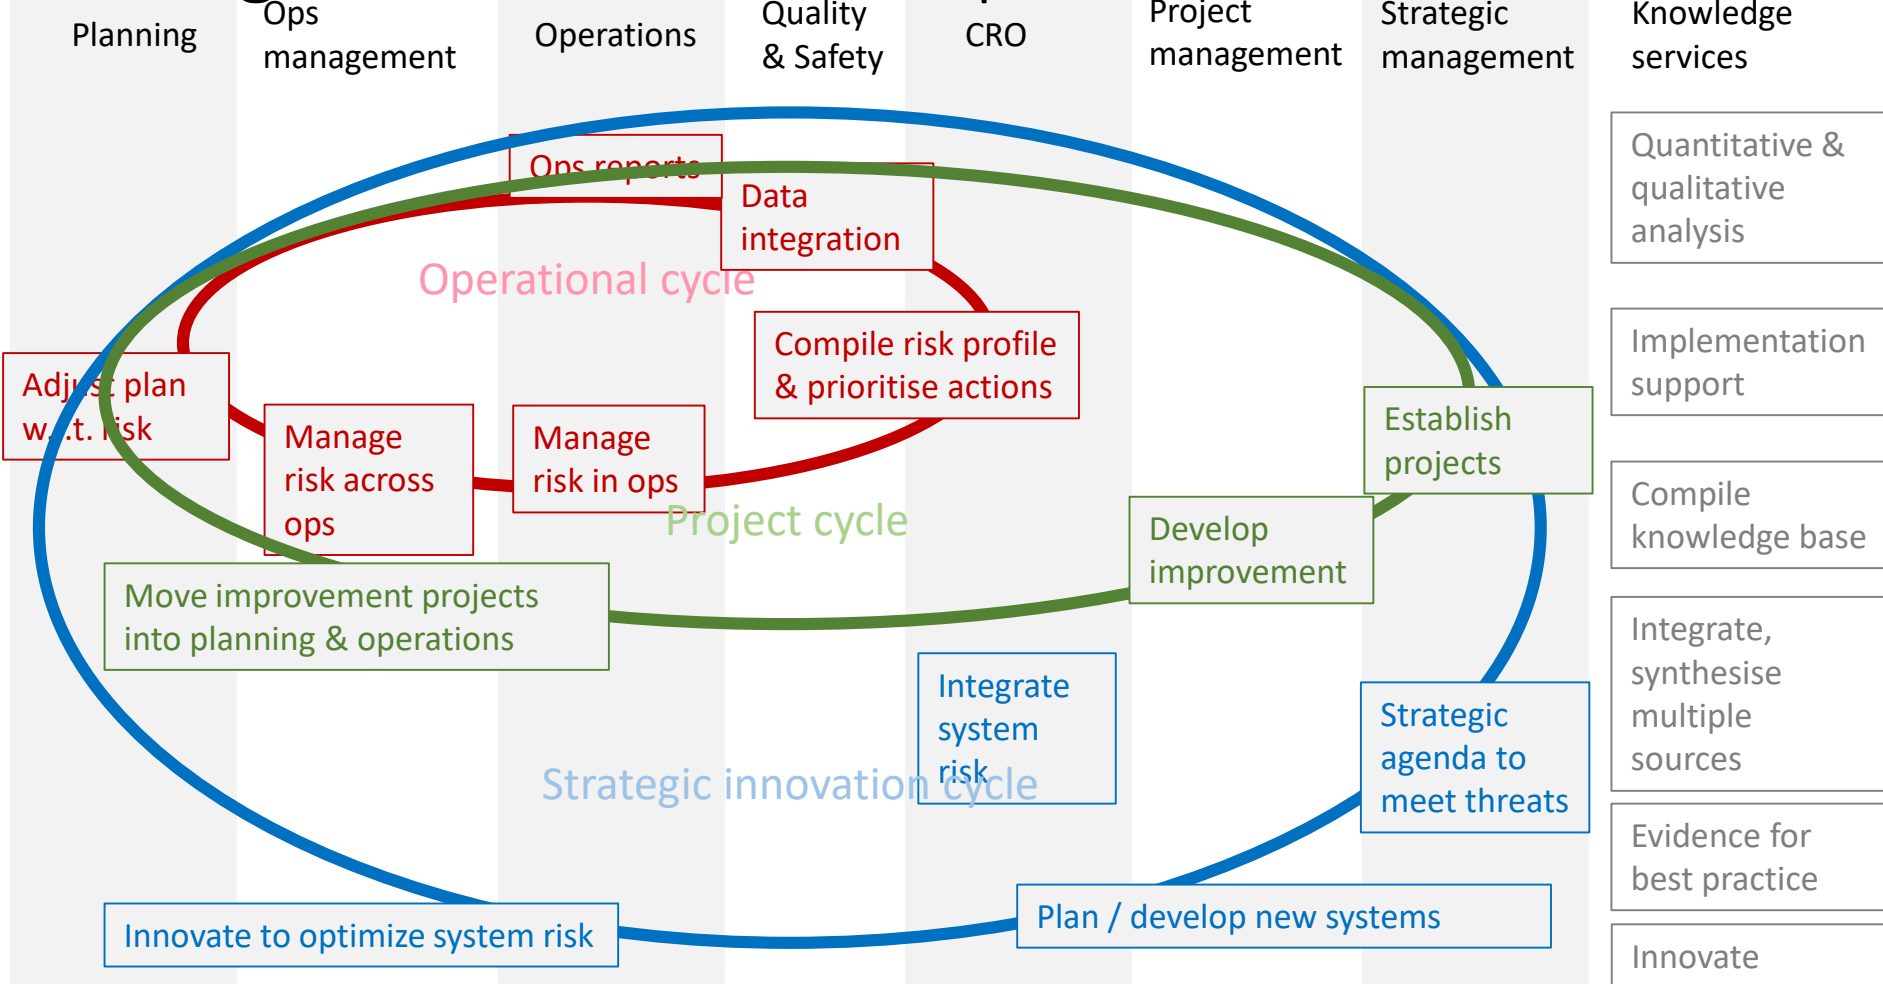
Planning

Ops management

Operations

Quality & Safety

CRO

Project management

Strategic management

Knowledge services

Quantitative & qualitative analysis

Implementation support

Compile knowledge base

Integrate, synthesise multiple sources

Evidence for best practice

Innovate

Ops reports

Data integration

Operational cycle

Compile risk profile & prioritise actions

Adjust plan w.r.t. risk

Manage risk across ops

Manage risk in ops

Project cycle

Establish projects

Develop improvement

Move improvement projects into planning & operations

Integrate system risk

Strategic agenda to meet threats

Strategic innovation cycle

Innovate to optimize system risk

Plan / develop new systems